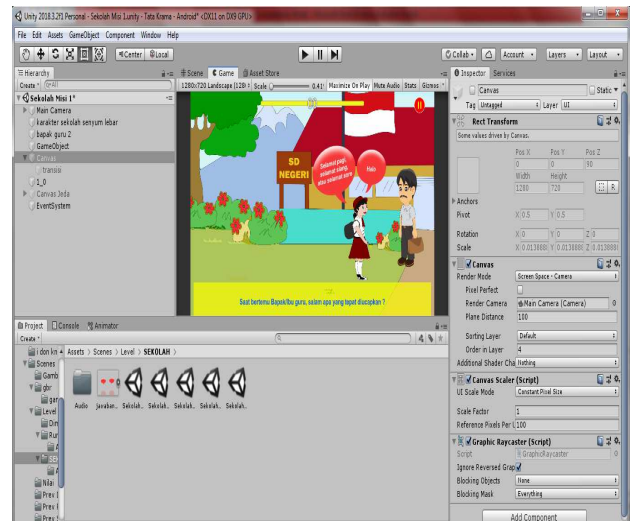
Unity 2018.3.2f1 Personal - Sekolah Misi 1.unity - Tata Krama - Android* <DX11 on DX9 GPU>

File Edit Assets GameObject Component Window Help

Center Local

Collab Account Layers Layout

Hierarchy
Create All
Sekolah Misi 1*
Main Camera
karakter sekolah senyum lebar
bapak guru 2
GameObject
Canvas
transisi
1_0
Canvas Jeda
EventSystem

Scene Game Asset Store
1280x720 Landscape (128 Scale 0.41 Maximize On Play Mute Audio Stats Gizmos

SD NEGERI
Selamat pagi, selamat siang, atau selamat sore
Halo
Saat bertemu Bapak/Ibu guru, salam apa yang tepat diucapkan ?

Inspector Services
Canvas Static
Tag Untagged Layer UI
Rect Transform
Some values driven by Canvas.
Pos X Pos Y Pos Z
0 0 90
Width Height
1280 720
Anchors
Pivot X 0.5 Y 0.5
Rotation X 0 Y 0 Z 0
Scale X 0.013888 Y 0.013888 Z 0.013888
Canvas
Render Mode Screen Space - Camera
Pixel Perfect
Render Camera Main Camera (Camera)
Plane Distance 100
Sorting Layer Default
Order in Layer 4
Additional Shader Cha Nothing
Canvas Scaler (Script)
UI Scale Mode Constant Pixel Size
Scale Factor 1
Reference Pixels Per U 100
Graphic Raycaster (Script)
Script GraphicRaycaster
Ignore Reversed Grap
Blocking Objects None
Blocking Mask Everything
Add Component

Project Console Animator
Create
Assets > Scenes > Level > SEKOLAH
i don kn
Scenes
Gamb
gbr
gar
Level
Dim
Rur
SEI
Nilai
Prev
Prev
Prev
Audio javaban... Sekolah... Sekolah... Sekolah... Sekolah... Sekolah...